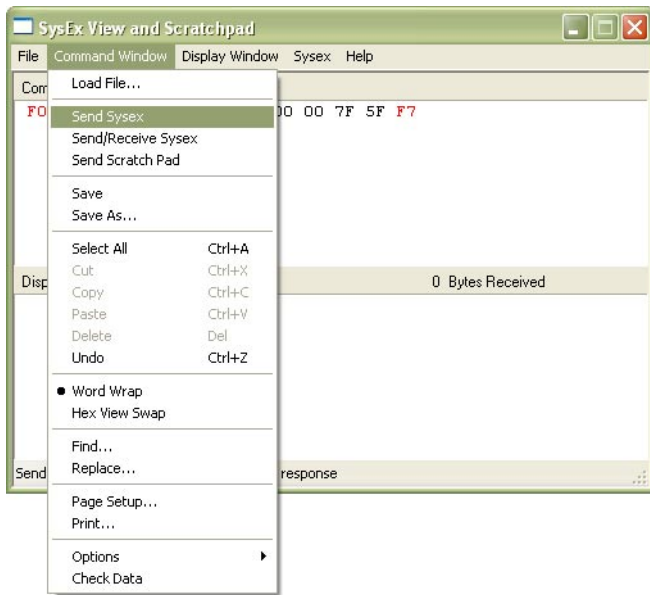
SysEx View and Scratchpad

File Command Window Display Window Sysex Help

Com

F0

00 00 7F 5F F7

Load File...

Send Sysex
Send/Receive Sysex
Send Scratch Pad

Save
Save As...

| | |
|---|---|
| Select All | Ctrl+A |
| Cut | Ctrl+X |
| Copy | Ctrl+C |
| Paste | Ctrl+V |
| Delete | Del |
| Undo | Ctrl+Z |

• Word Wrap
Hex View Swap

Find...
Replace...

Page Setup...
Print...

Options
Check Data

Disp

0 Bytes Received

Send

response